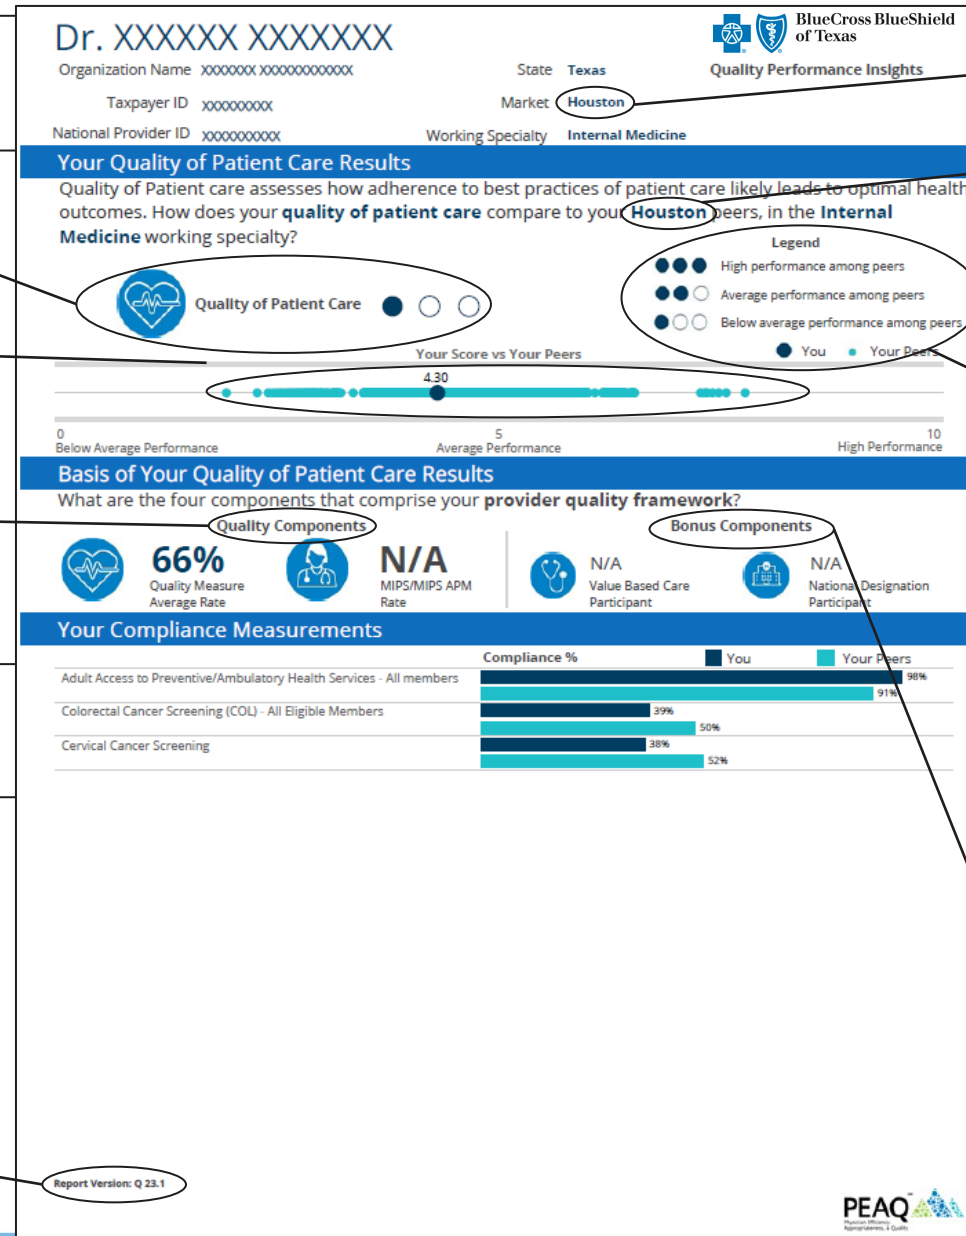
Dr. XXXXXX XXXXXXX

BlueCross BlueShield of Texas

Organization Name XXXXXXX XXXXXXXXXXXX

State Texas

Quality Performance Insights

Taxpayer ID XXXXXXXXX

Market Houston

National Provider ID XXXXXXXXXX

Working Specialty Internal Medicine

Your Quality of Patient Care Results

Quality of Patient care assesses how adherence to best practices of patient care likely leads to optimal health outcomes. How does your **quality of patient care** compare to your **Houston** peers, in the **Internal Medicine** working specialty?

Quality of Patient Care

Legend

High performance among peers

Average performance among peers

Below average performance among peers

You Your Peers

Your Score vs Your Peers

4.30

0
Below Average Performance

5
Average Performance

10
High Performance

Basis of Your Quality of Patient Care Results

What are the four components that comprise your **provider quality framework**?

Quality Components

Bonus Components

66%
Quality Measure Average Rate

N/A
MIPS/MIPS APM Rate

N/A
Value Based Care Participant

N/A
National Designation Participant

Your Compliance Measurements

| | Compliance % | You | Your Peers |
|---|---|---|---|
| Adult Access to Preventive/Ambulatory Health Services - All members | | 98% | 91% |
| Colorectal Cancer Screening (COL) - All Eligible Members | | 39% | 50% |
| Cervical Cancer Screening | | 38% | 52% |

Report Version: Q 23.1

PEAQ
Physician Efficiency Appropriateness & Quality